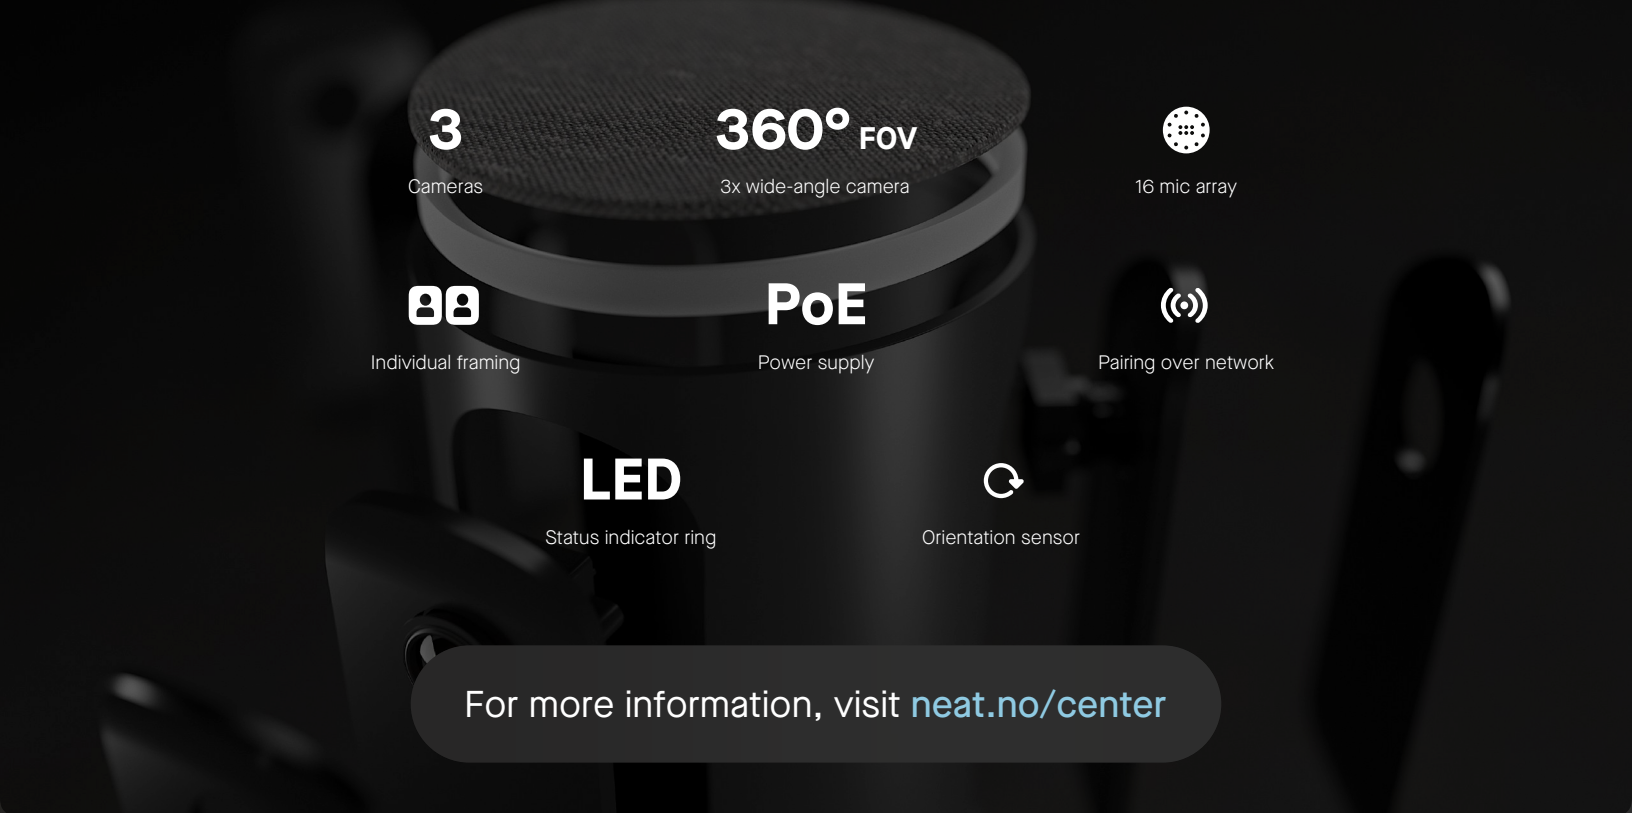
3
Cameras

360° FOV
3x wide-angle camera

16 mic array

Individual framing

PoE
Power supply

Pairing over network

LED
Status indicator ring

Orientation sensor

For more information, visit neat.no/center